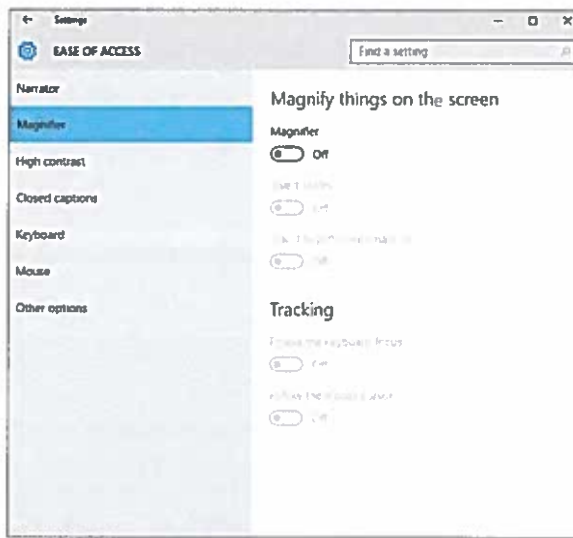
← Settings

EASE OF ACCESS

Find a setting

Narrator

Magnifier

High contrast

Closed captions

Keyboard

Mouse

Other options

Magnify things on the screen

Magnifier

Off

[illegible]

Off

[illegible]

Off

Tracking

Follow the keyboard focus

Off

Follow the mouse cursor

Off